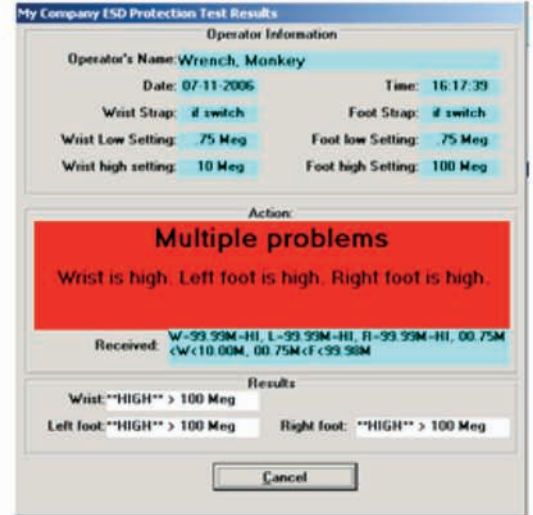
My Company ESD Protection Test Results

Operator Information

Operator's Name: Wrench, Monkey

Date: 07-11-2006

Time: 16:17:39

Wrist Strap: if switch

Foot Strap: if switch

Wrist Low Setting: .75 Meg

Foot low Setting: .75 Meg

Wrist high setting: 10 Meg

Foot high Setting: 100 Meg

Action:

Multiple problems

Wrist is high. Left foot is high. Right foot is high.

Received: W=99.99M=HI, L=99.99M=HI, R=99.99M=HI, 00.75M<W<10.00M, 00.75M<F<99.98M

Results

Wrist: **HIGH** > 100 Meg

Left foot: **HIGH** > 100 Meg

Right foot: **HIGH** > 100 Meg

Cancel